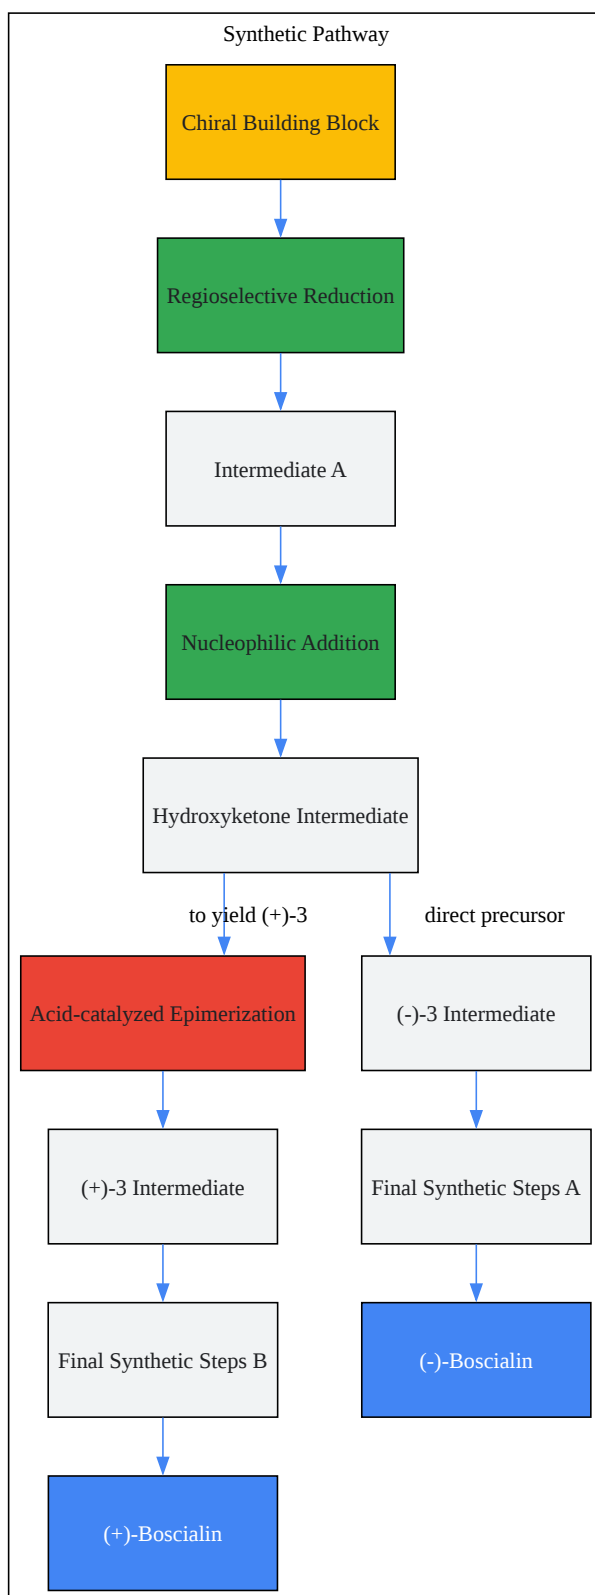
Synthetic Pathway

Chiral Building Block

Regioselective Reduction

Intermediate A

Nucleophilic Addition

Hydroxyketone Intermediate

to yield (+)-3

direct precursor

Acid-catalyzed Epimerization

(-)-3 Intermediate

(+)-3 Intermediate

Final Synthetic Steps A

Final Synthetic Steps B

(-)-Boscialin

(+)-Boscialin